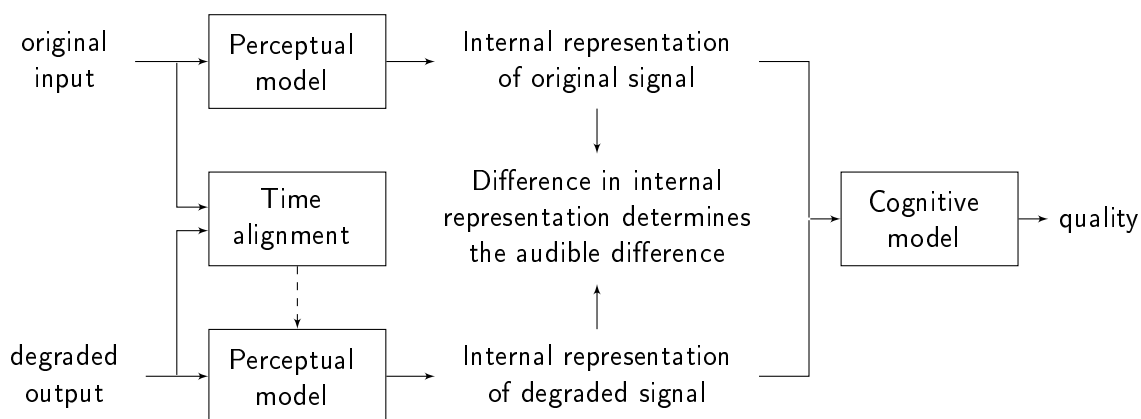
original input

Perceptual model

Internal representation of original signal

Time alignment

Difference in internal representation determines the audible difference

Cognitive model

quality

degraded output

Perceptual model

Internal representation of degraded signal